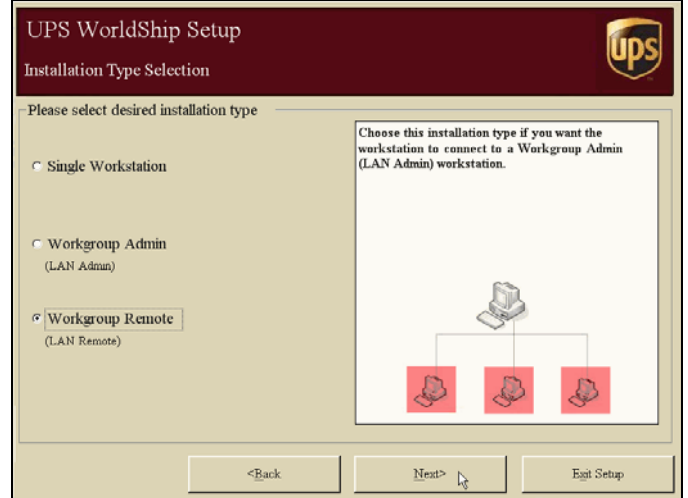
UPS WorldShip Setup

Installation Type Selection

ups

Please select desired installation type

Single Workstation

Workgroup Admin
(LAN Admin)

Workgroup Remote
(LAN Remote)

Choose this installation type if you want the workstation to connect to a Workgroup Admin (LAN Admin) workstation.

<Back

Next>

Exit Setup